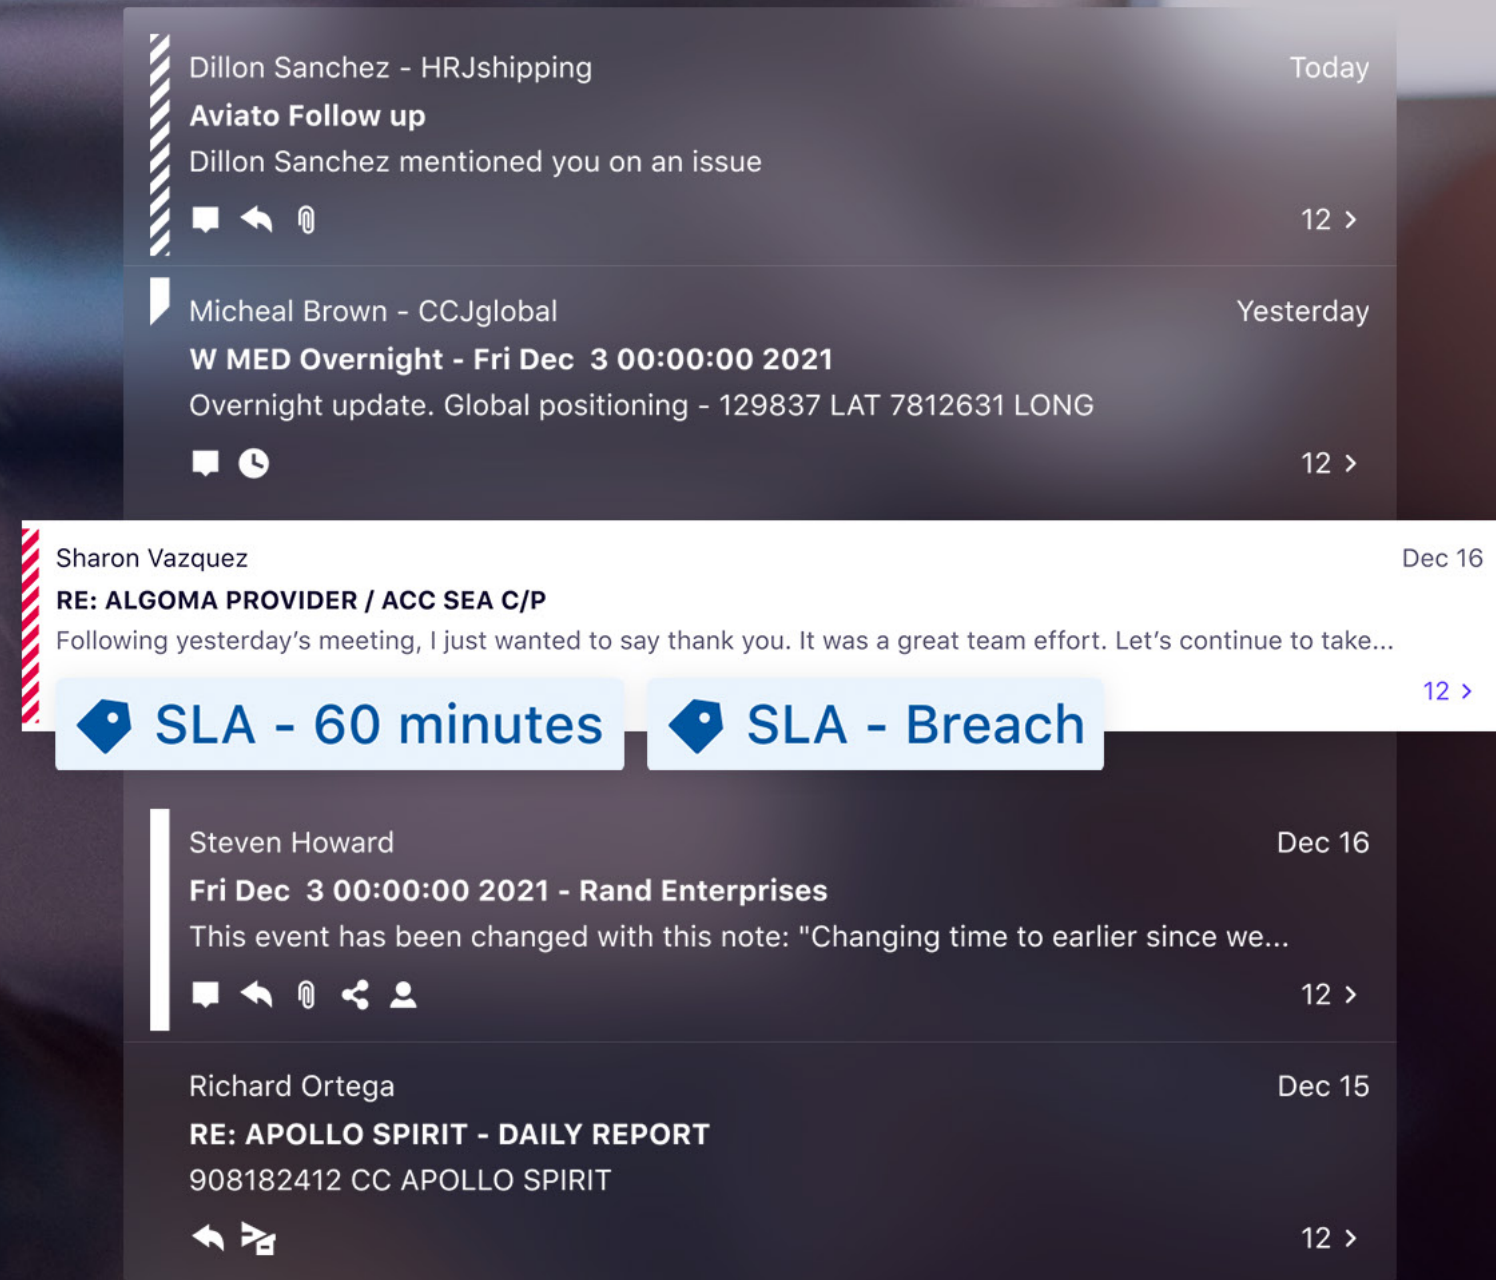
Dillon Sanchez - HRJshipping
Today
Aviato Follow up
Dillon Sanchez mentioned you on an issue
12 >

Micheal Brown - CCJglobal
Yesterday
W MED Overnight - Fri Dec 3 00:00:00 2021
Overnight update. Global positioning - 129837 LAT 7812631 LONG
12 >

Sharon Vazquez
Dec 16
RE: ALGOMA PROVIDER / ACC SEA C/P
Following yesterday's meeting, I just wanted to say thank you. It was a great team effort. Let's continue to take...
12 >
SLA - 60 minutes
SLA - Breach

Steven Howard
Dec 16
Fri Dec 3 00:00:00 2021 - Rand Enterprises
This event has been changed with this note: "Changing time to earlier since we...
12 >

Richard Ortega
Dec 15
RE: APOLLO SPIRIT - DAILY REPORT
908182412 CC APOLLO SPIRIT
12 >